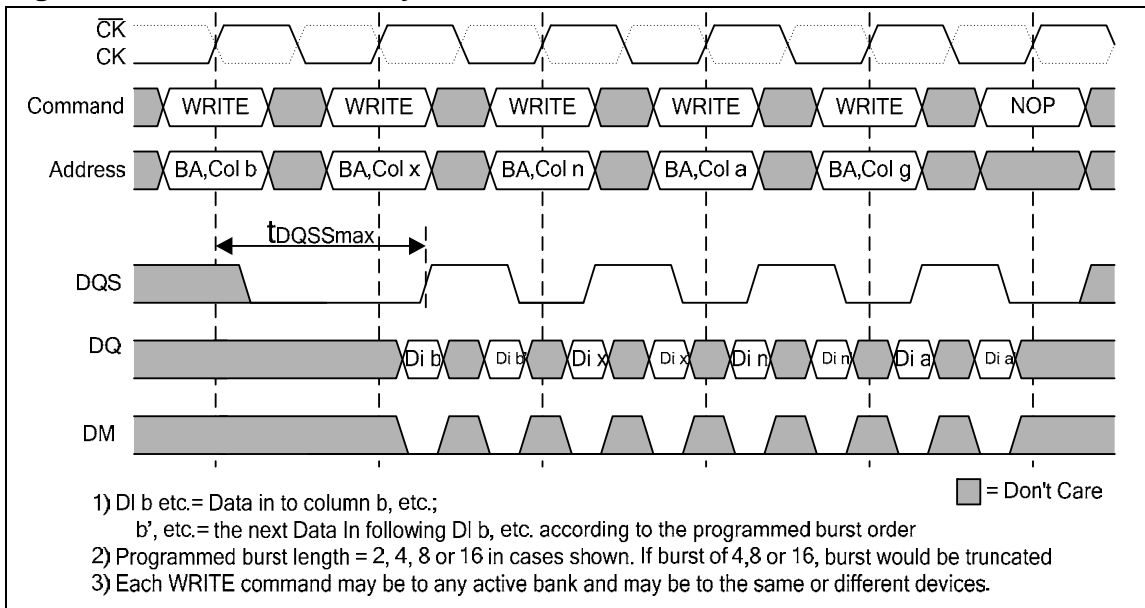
$\overline{CK}$

CK

Command WRITE WRITE WRITE WRITE WRITE NOP

Address BA,Col b BA,Col x BA,Col n BA,Col a BA,Col g

$t_{DQSSmax}$

DQS

DQ Di b Di b' Di x Di x' Di n Di n' Di a Di a'

DM

= Don't Care

1) DI b etc.= Data in to column b, etc.;
b', etc.= the next Data In following DI b, etc. according to the programmed burst order

2) Programmed burst length = 2, 4, 8 or 16 in cases shown. If burst of 4,8 or 16, burst would be truncated

3) Each WRITE command may be to any active bank and may be to the same or different devices.